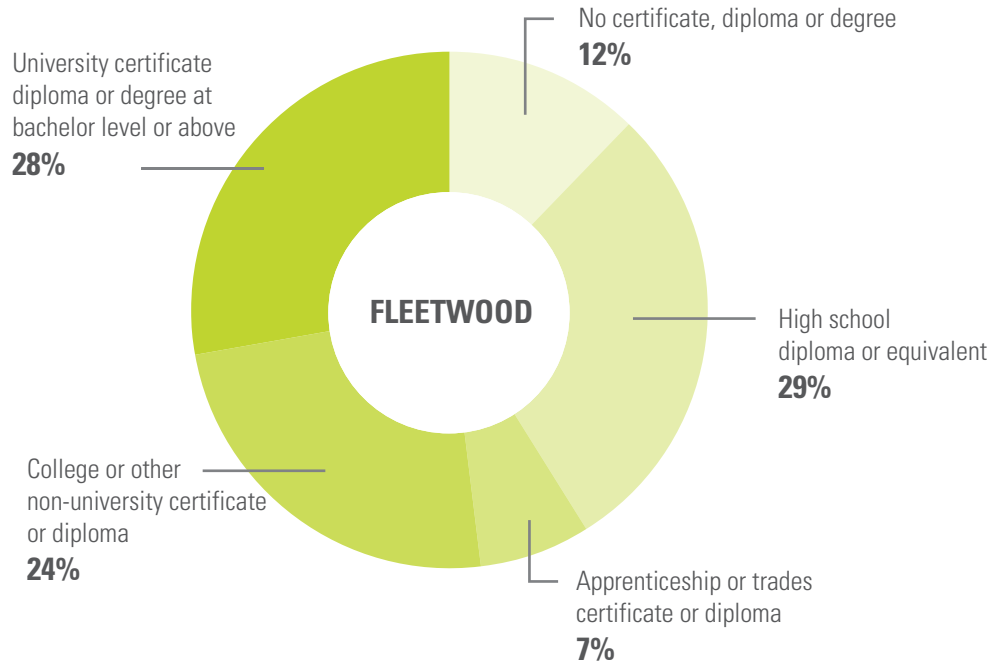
University certificate diploma or degree at bachelor level or above
**28%**

No certificate, diploma or degree
**12%**

FLEETWOOD

High school diploma or equivalent
**29%**

College or other non-university certificate or diploma
**24%**

Apprenticeship or trades certificate or diploma
**7%**